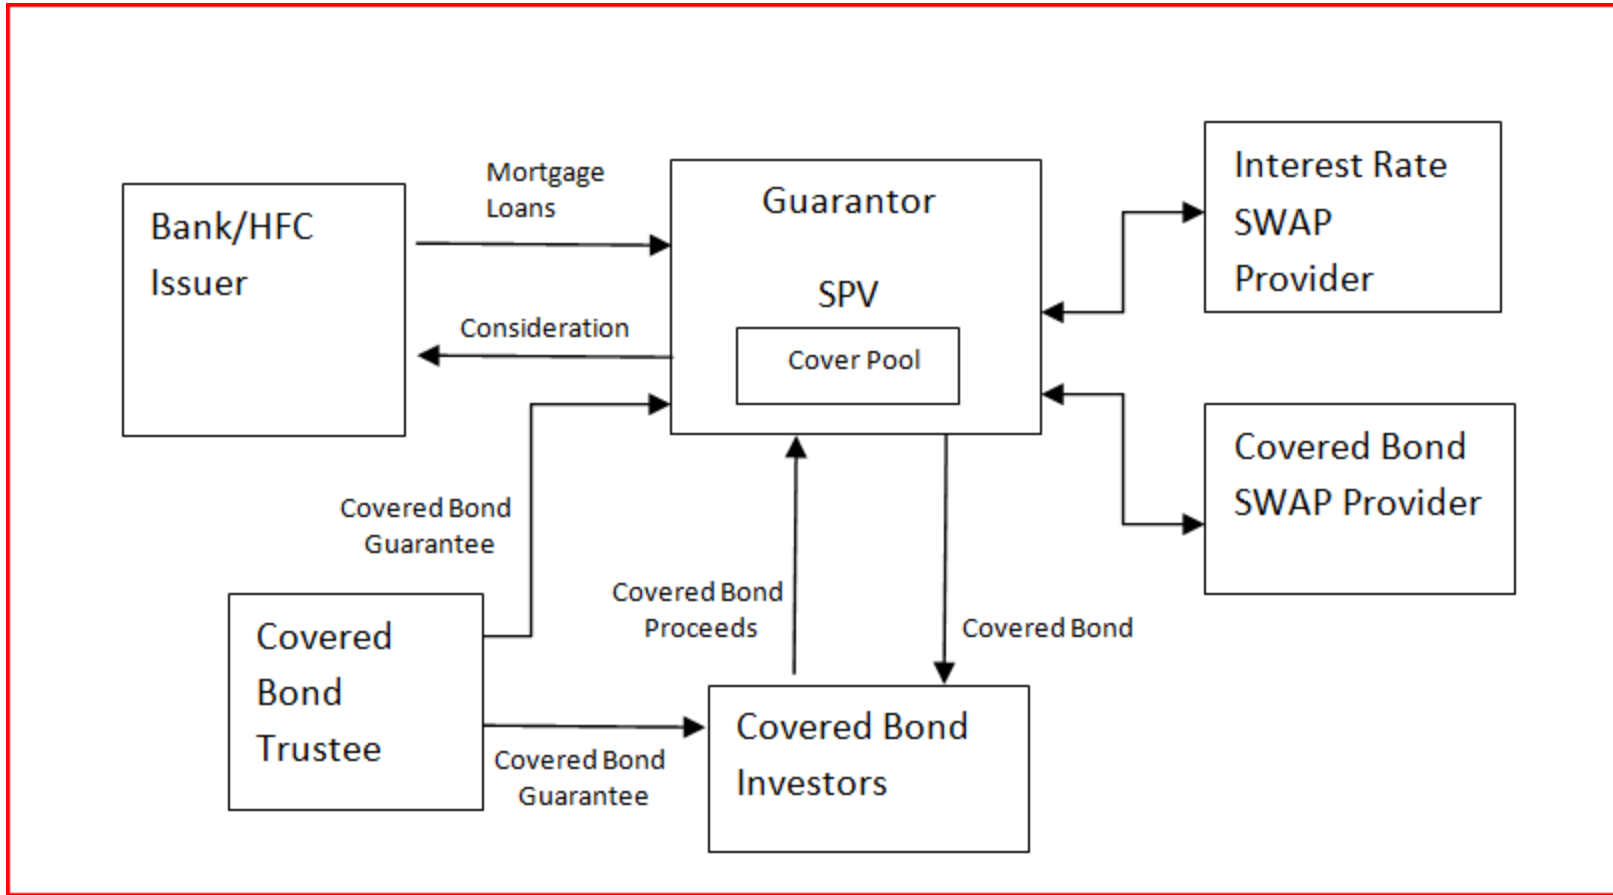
Bank/HFC
Issuer

Mortgage
Loans

Consideration

Guarantor

SPV

Cover Pool

Interest Rate
SWAP
Provider

Covered Bond
SWAP Provider

Covered Bond
Guarantee

Covered Bond
Proceeds

Covered Bond

Covered
Bond
Trustee

Covered Bond
Guarantee

Covered Bond
Investors